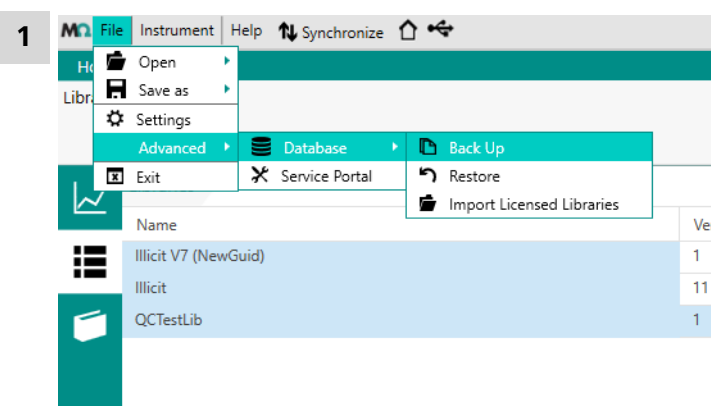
1

MΩ File Instrument Help Synchronize

Ho
Libra

Open
Save as
Settings
Advanced
Exit

Database
Service Portal

Back Up
Restore
Import Licensed Libraries

| Name | Ve |
|---|---|
| Illicit V7 (NewGuid) | 1 |
| Illicit | 11 |
| QCTestLib | 1 |